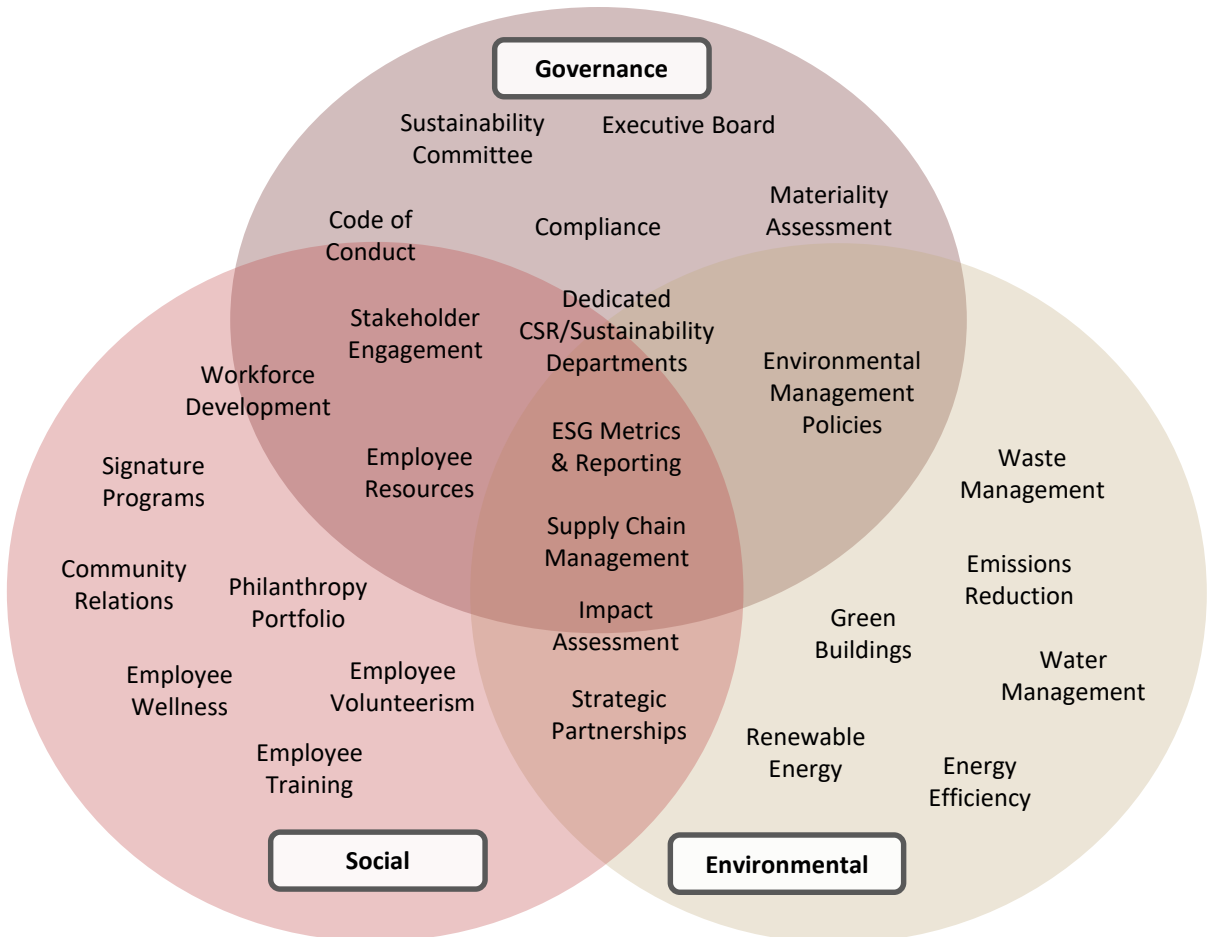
Governance

Sustainability Committee

Executive Board

Code of Conduct

Compliance

Materiality Assessment

Stakeholder Engagement

Dedicated CSR/Sustainability Departments

Environmental Management Policies

Workforce Development

ESG Metrics & Reporting

Employee Resources

Signature Programs

Supply Chain Management

Waste Management

Community Relations

Philanthropy Portfolio

Impact Assessment

Emissions Reduction

Green Buildings

Employee Wellness

Employee Volunteerism

Strategic Partnerships

Water Management

Employee Training

Renewable Energy

Energy Efficiency

Social

Environmental